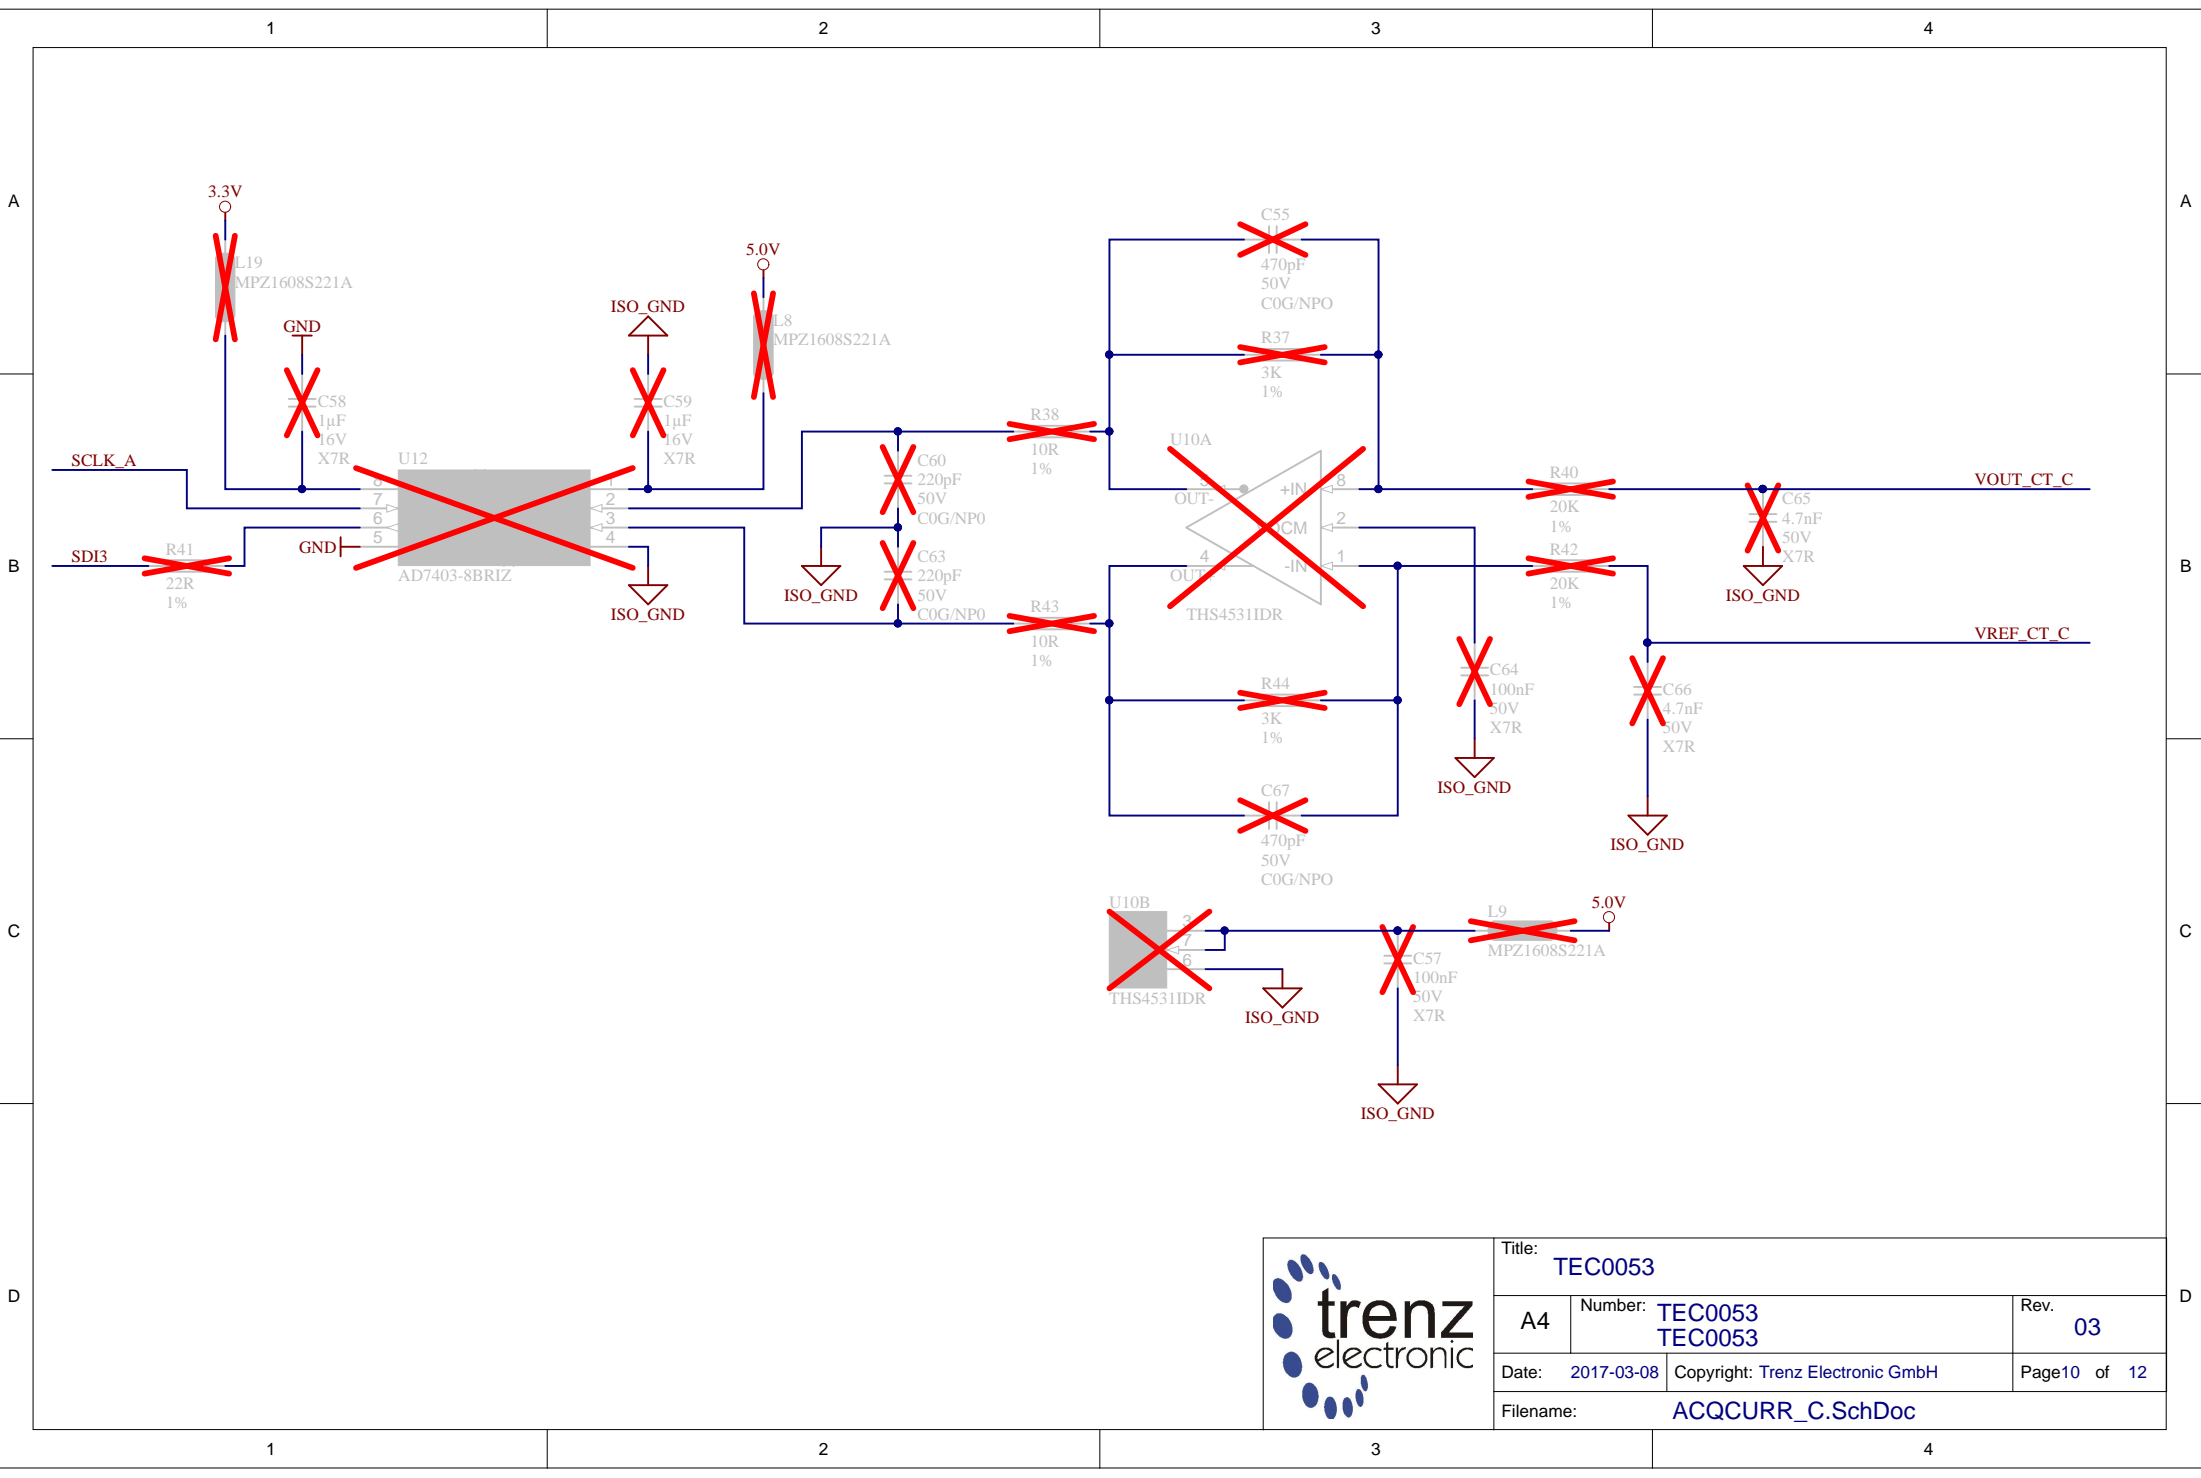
1 2 3 4

A
B
C
D

3.3V
L19
MPZ1608S221A
GND
C58
1µF
16V
X7R
ISO_GND
C59
1µF
16V
X7R
5.0V
L8
MPZ1608S221A
SCLK_A
SDI3
R41
22R
1%
GND
U12
AD7403-8BRIZ
8 7 6 5
1 2 3 4
ISO_GND
C60
220pF
50V
C0G/NP0
ISO_GND
C63
220pF
50V
C0G/NP0
R38
10R
1%
R43
10R
1%
C55
470pF
50V
C0G/NPO
R37
3K
1%
U10A
OUT-
OUT+
+IN
VOCM
-IN
5 4 8 2 1
THS4531IDR
R44
3K
1%
C67
470pF
50V
C0G/NPO
R40
20K
1%
R42
20K
1%
C65
4.7nF
50V
X7R
ISO_GND
VOUT_CT_C
VREF_CT_C
C64
100nF
50V
X7R
ISO_GND
C66
4.7nF
50V
X7R
ISO_GND
U10B
3 7 6
THS4531IDR
ISO_GND
C57
100nF
50V
X7R
ISO_GND
L9
MPZ1608S221A
5.0V

trenz electronic
Title: TEC0053
A4 Number: TEC0053
TEC0053
Rev. 03
Date: 2017-03-08 Copyright: Trenz Electronic GmbH Page10 of 12
Filename: ACQCURR_C.SchDoc

1 2 3 4